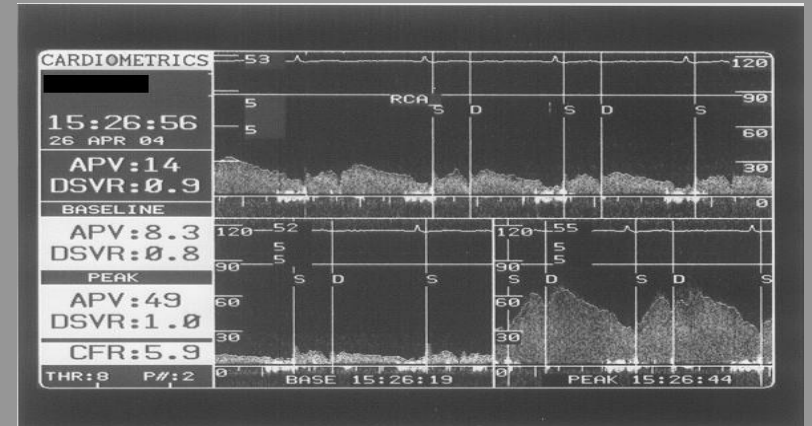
CARDIOMETRICS

15:26:56
26 APR 04

APV:14
DSVR:0.9

BASELINE

APV:8.3
DSVR:0.8

PEAK

APV:49
DSVR:1.0

CFR:5.9

THR:8 P#:2

53
120
5
RCA
S D S D S
90
5
60
30
0

120 52
5
5
90
S D S
60
30
0
BASE 15:26:19

120 55
5
5
90
S D S D S
60
30
0
PEAK 15:26:44